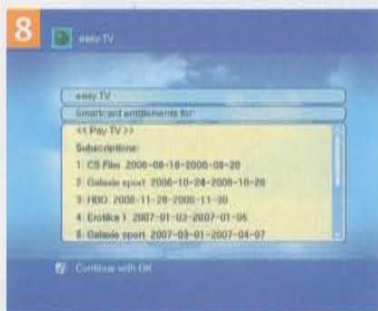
8

easy TV

easy TV

Smartcard entitlements for:

<< Pay TV >>

Subscriptions:

1: CS Film 2006-08-18-2006-08-20

2: Galaxie sport 2006-10-24-2006-10-26

3: HBO 2006-11-28-2006-11-30

4: Erotika 1 2007-01-03-2007-01-05

5: Galaxie sport 2007-03-01-2007-04-07

Continue with OK